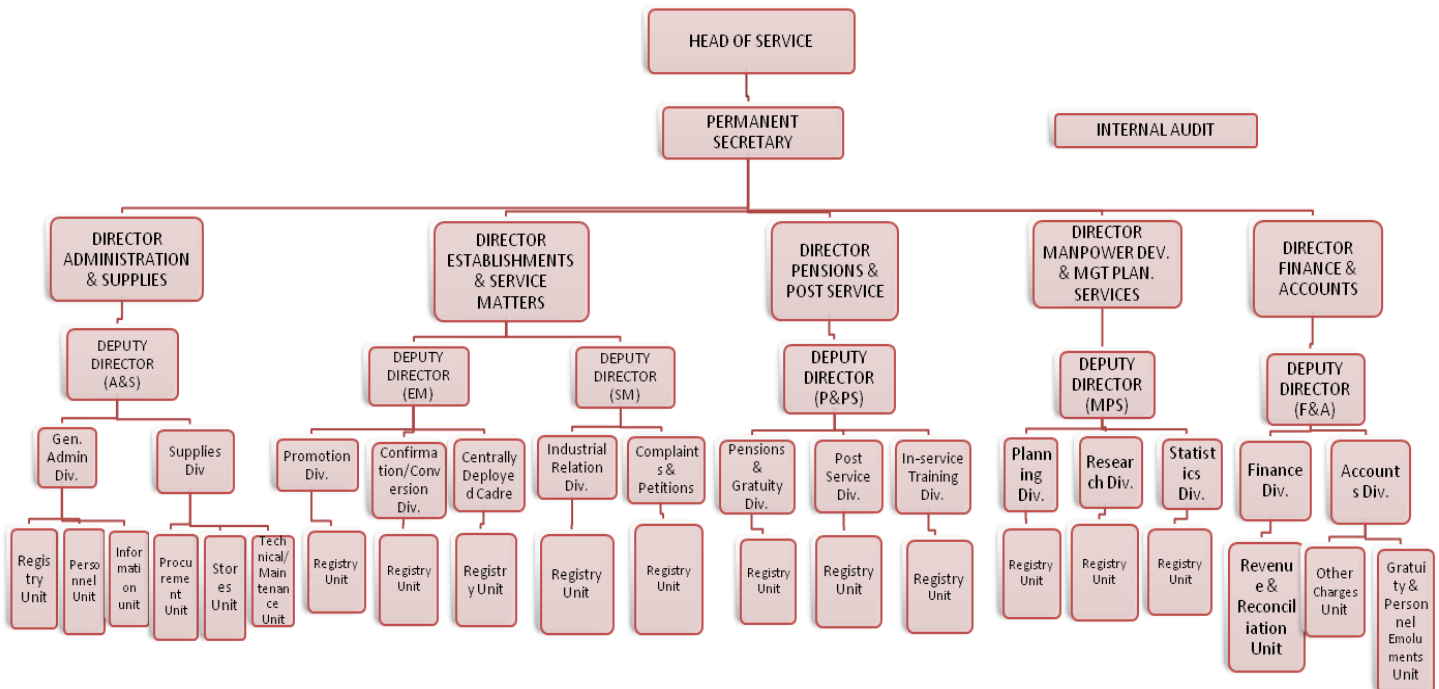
HEAD OF SERVICE

PERMANENT SECRETARY

INTERNAL AUDIT

DIRECTOR ADMINISTRATION & SUPPLIES

DEPUTY DIRECTOR (A&S)

Gen. Admin Div.

Supplies Div

Registry Unit

Personnel Unit

Information unit

Procurement Unit

Stores Unit

Technical/ Maintenance Unit

DIRECTOR ESTABLISHMENTS & SERVICE MATTERS

DEPUTY DIRECTOR (EM)

DEPUTY DIRECTOR (SM)

Promotion Div.

Confirmation/Conversion Div.

Centrally Deployed Cadre

Industrial Relation Div.

Complaints & Petitions

Registry Unit

Registry Unit

Registry Unit

Registry Unit

Registry Unit

DIRECTOR PENSIONS & POST SERVICE

DEPUTY DIRECTOR (P&PS)

Pensions & Gratuity Div.

Post Service Div.

In-service Training Div.

Registry Unit

Registry Unit

Registry Unit

DIRECTOR MANPOWER DEV. & MGT PLAN. SERVICES

DEPUTY DIRECTOR (MPS)

Planning Div.

Research Div.

Statistics Div.

Registry Unit

Registry Unit

Registry Unit

DIRECTOR FINANCE & ACCOUNTS

DEPUTY DIRECTOR (F&A)

Finance Div.

Accounts Div.

Revenue & Reconciliation Unit

Other Charges Unit

Gratuity & Personnel Emoluments Unit